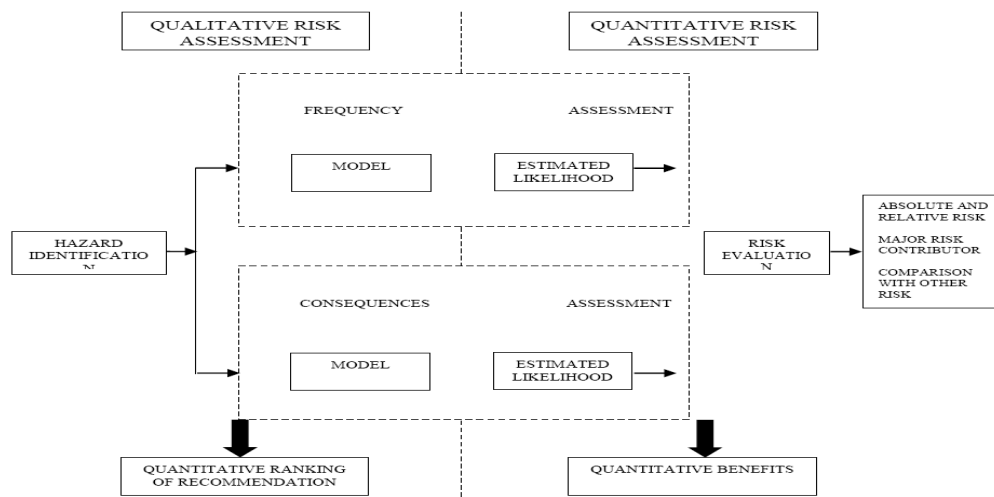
QUALITATIVE RISK ASSESSMENT

QUANTITATIVE RISK ASSESSMENT

FREQUENCY

ASSESSMENT

MODEL

ESTIMATED LIKELIHOOD

HAZARD IDENTIFICATIO N

RISK EVALUATIO N

ABSOLUTE AND RELATIVE RISK

MAJOR RISK CONTRIBUTOR

COMPARISON WITH OTHER RISK

CONSEQUENCES

ASSESSMENT

MODEL

ESTIMATED LIKELIHOOD

QUANTITATIVE RANKING OF RECOMMENDATION

QUANTITATIVE BENEFITS